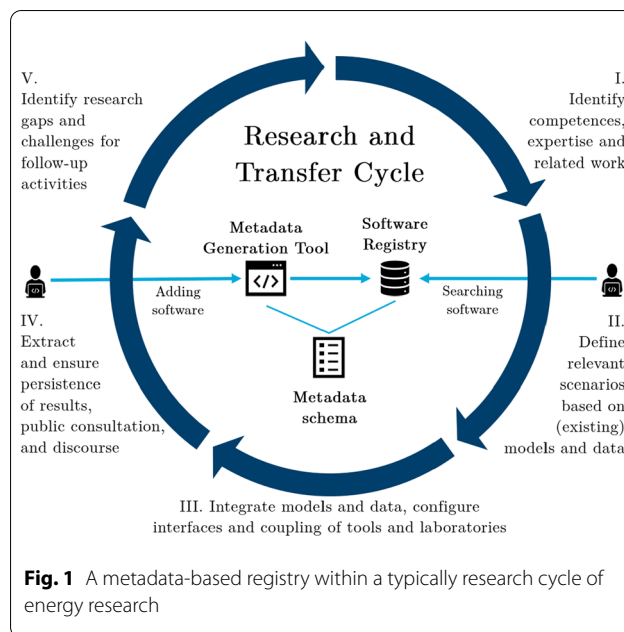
V.
Identify research gaps and challenges for follow-up activities

I.
Identify competences, expertise and related work

Research and Transfer Cycle

Metadata Generation Tool

Software Registry

Adding software

Searching software

Metadata schema

IV.
Extract and ensure persistence of results, public consultation, and discourse

II.
Define relevant scenarios based on (existing) models and data

III. Integrate models and data, configure interfaces and coupling of tools and laboratories

**Fig. 1** A metadata-based registry within a typically research cycle of energy research